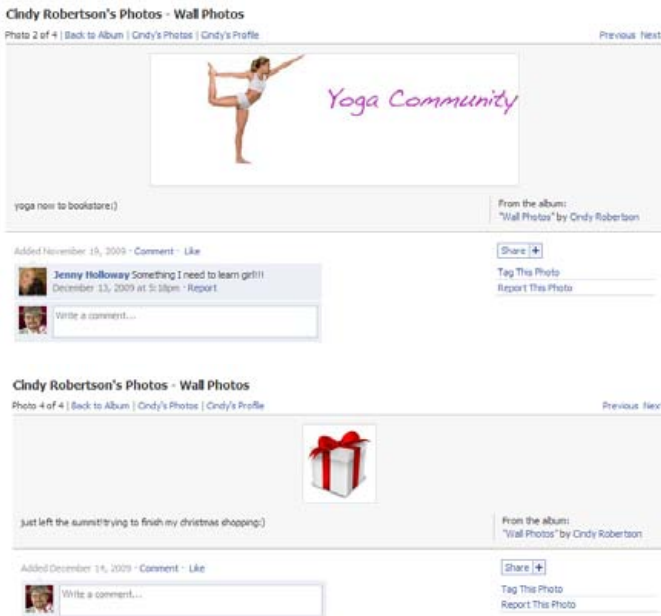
Cindy Robertson's Photos - Wall Photos

Photo 2 of 4 | Back to Album | Cindy's Photos | Cindy's Profile

Previous Next

Yoga Community

yoga now to bookstore:)

From the album:
"Wall Photos" by Cindy Robertson

Added November 19, 2009 · Comment · Like

Share +

Tag This Photo

Report This Photo

Jenny Holloway Something I need to learn girl!!!
December 13, 2009 at 5:18pm · Report

Write a comment...

Cindy Robertson's Photos - Wall Photos

Photo 4 of 4 | Back to Album | Cindy's Photos | Cindy's Profile

Previous Nex

just left the summit!trying to finish my christmas shopping:)

From the album:
"Wall Photos" by Cindy Robertson

Added December 14, 2009 · Comment · Like

Share +

Tag This Photo

Report This Photo

Write a comment...